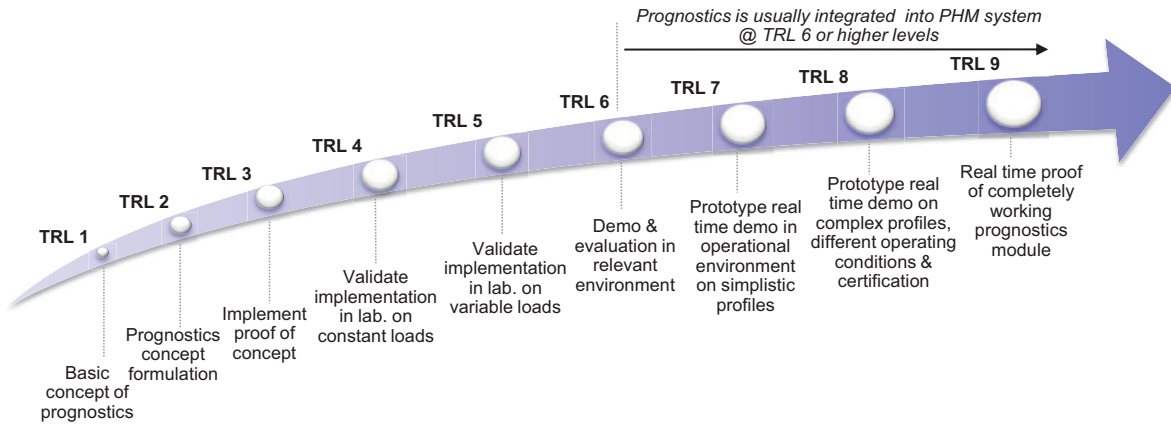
Prognostics is usually integrated into PHM system @ TRL 6 or higher levels

TRL 1
Basic concept of prognostics

TRL 2
Prognostics concept formulation

TRL 3
Implement proof of concept

TRL 4
Validate implementation in lab. on constant loads

TRL 5
Validate implementation in lab. on variable loads

TRL 6
Demo & evaluation in relevant environment

TRL 7
Prototype real time demo in operational environment on simplistic profiles

TRL 8
Prototype real time demo on complex profiles, different operating conditions & certification

TRL 9
Real time proof of completely working prognostics module